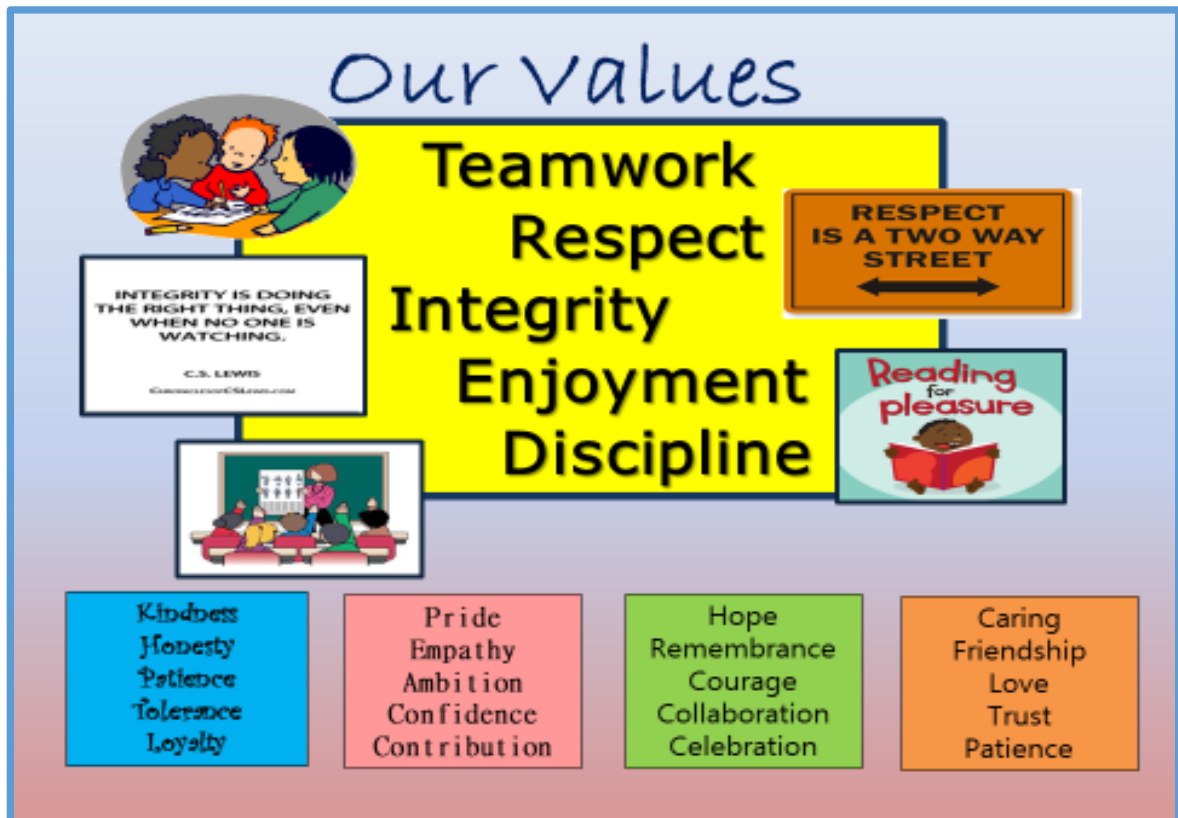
Our Values

Teamwork
Respect
Integrity
Enjoyment
Discipline

RESPECT IS A TWO WAY STREET

INTEGRITY IS DOING THE RIGHT THING, EVEN WHEN NO ONE IS WATCHING.

C.S. LEWIS

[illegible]

Reading for pleasure

Kindness
Honesty
Patience
Tolerance
Loyalty

Pride
Empathy
Ambition
Confidence
Contribution

Hope
Remembrance
Courage
Collaboration
Celebration

Caring
Friendship
Love
Trust
Patience